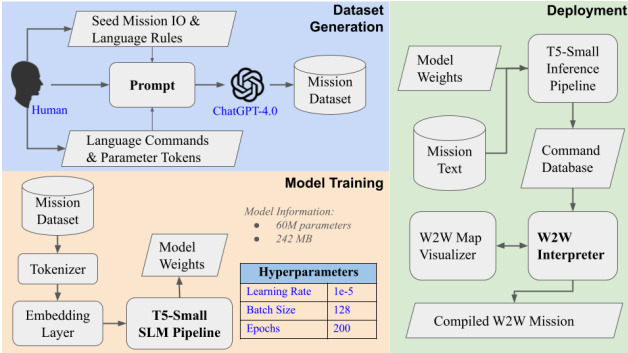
Dataset Generation

Seed Mission IO & Language Rules

Human

Prompt

ChatGPT-4.0

Mission Dataset

Language Commands & Parameter Tokens

Model Training

Mission Dataset

Tokenizer

Embedding Layer

Model Weights

T5-Small SLM Pipeline

Model Information:
• 60M parameters
• 242 MB

| Hyperparameters | |
|---|---|
| Learning Rate | 1e-5 |
| Batch Size | 128 |
| Epochs | 200 |

Deployment

Model Weights

T5-Small Inference Pipeline

Mission Text

Command Database

W2W Map Visualizer

W2W Interpreter

Compiled W2W Mission